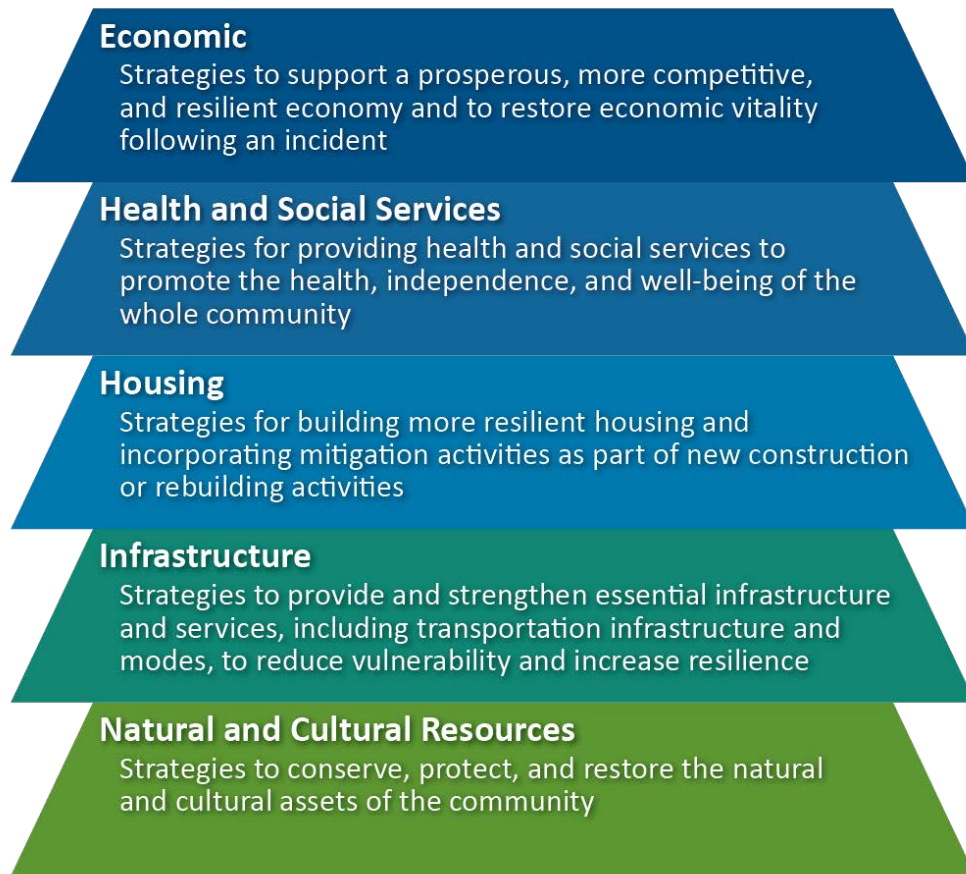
Economic
Strategies to support a prosperous, more competitive, and resilient economy and to restore economic vitality following an incident

Health and Social Services
Strategies for providing health and social services to promote the health, independence, and well-being of the whole community

Housing
Strategies for building more resilient housing and incorporating mitigation activities as part of new construction or rebuilding activities

Infrastructure
Strategies to provide and strengthen essential infrastructure and services, including transportation infrastructure and modes, to reduce vulnerability and increase resilience

Natural and Cultural Resources
Strategies to conserve, protect, and restore the natural and cultural assets of the community